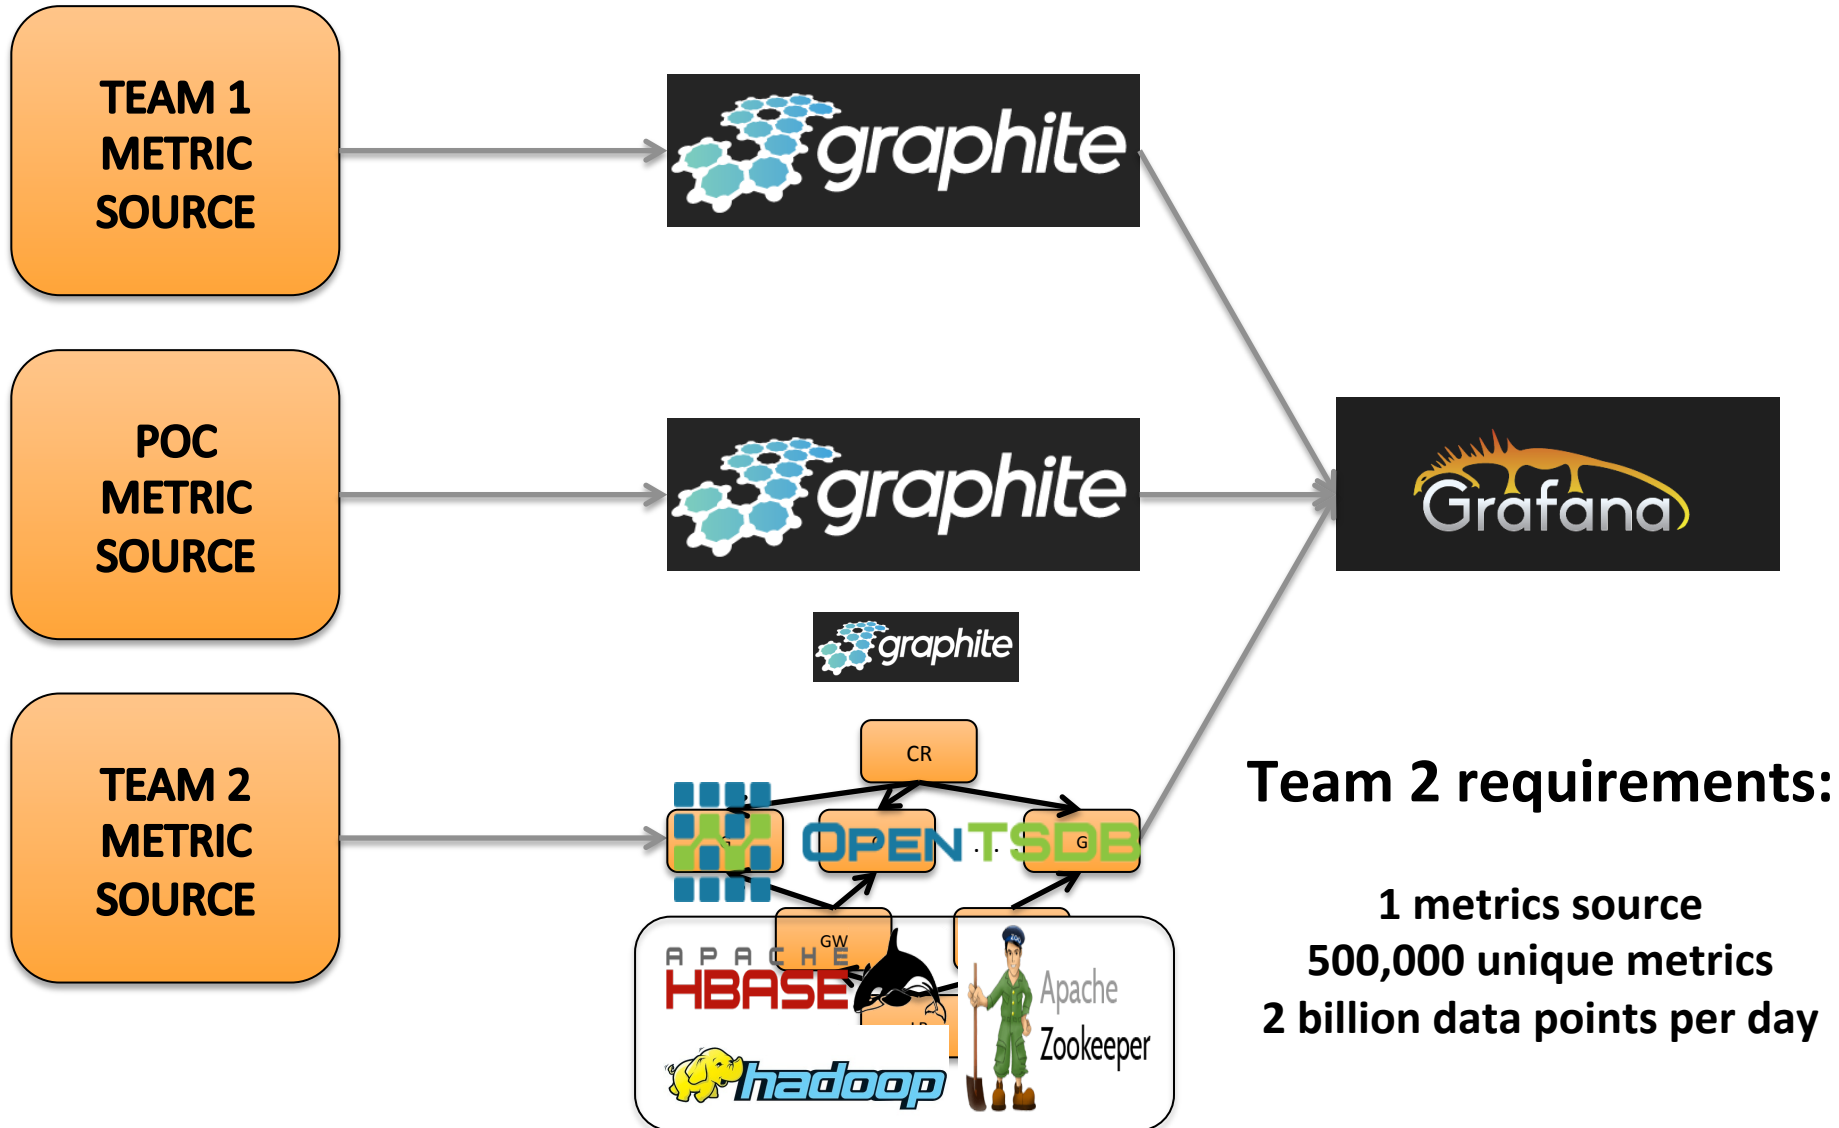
TEAM 1 METRIC SOURCE

POC METRIC SOURCE

TEAM 2 METRIC SOURCE

graphite

graphite

graphite

Grafana

CR

OPENTSDB

G

GW

APACHE HBASE

hadoop

Apache Zookeeper

Team 2 requirements:

1 metrics source
500,000 unique metrics
2 billion data points per day